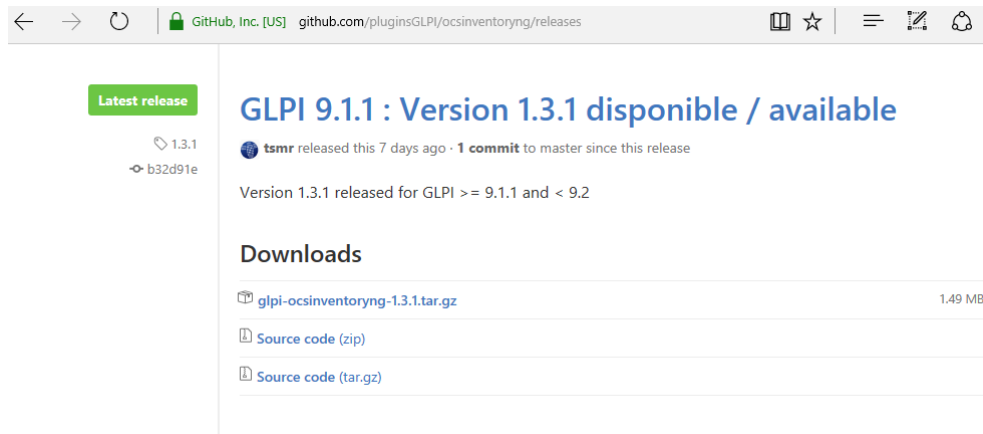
GitHub, Inc. [US] github.com/pluginsGLPI/ocsinventoryng/releases

Latest release

1.3.1

b32d91e

GLPI 9.1.1 : Version 1.3.1 disponible / available

tsmr released this 7 days ago · 1 commit to master since this release

Version 1.3.1 released for GLPI >= 9.1.1 and < 9.2

Downloads

glpi-ocsinventoryng-1.3.1.tar.gz 1.49 MB

Source code (zip)

Source code (tar.gz)